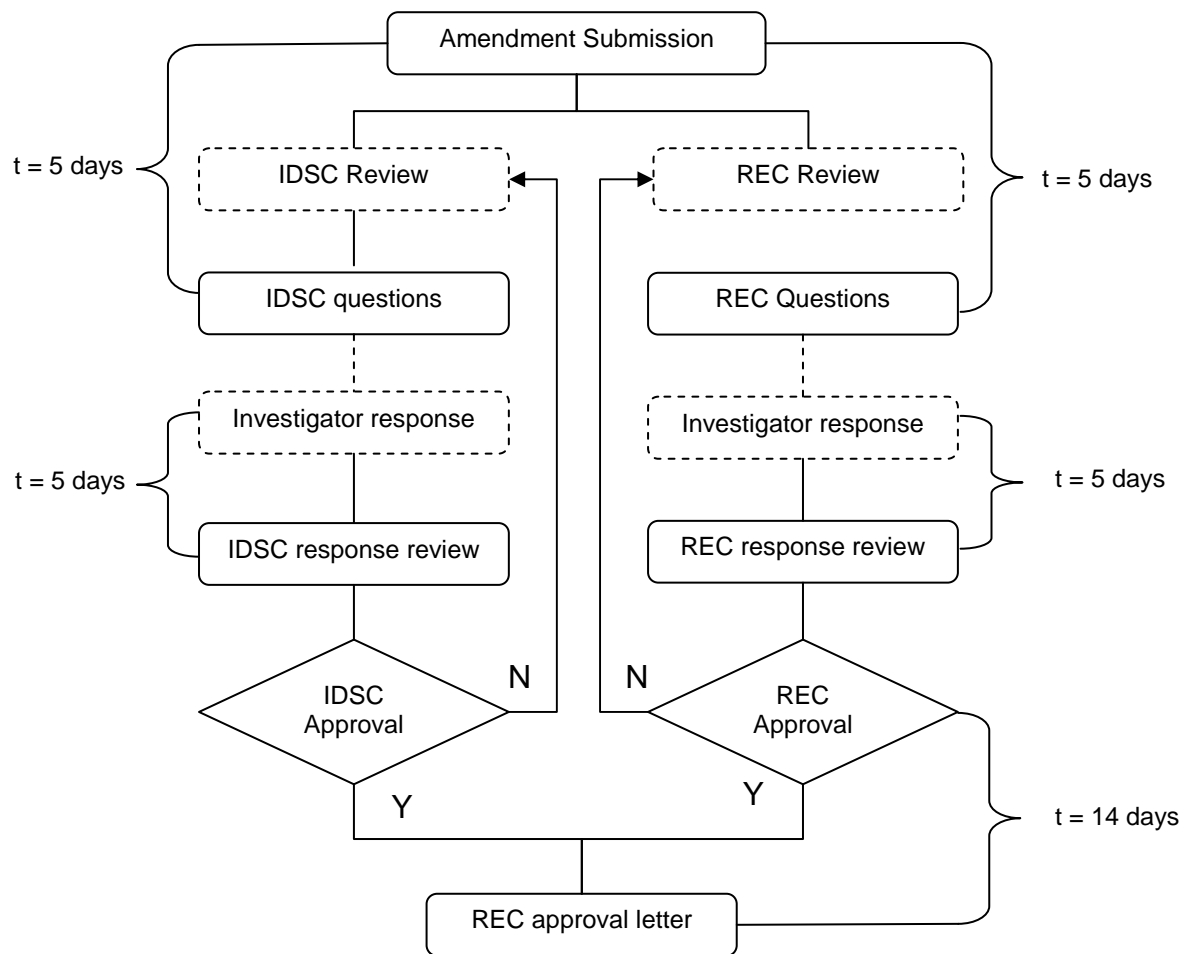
Amendment Submission

t = 5 days

IDSC Review

REC Review

t = 5 days

IDSC questions

REC Questions

Investigator response

Investigator response

t = 5 days

t = 5 days

IDSC response review

REC response review

N

N

IDSC Approval

REC Approval

Y

Y

t = 14 days

REC approval letter